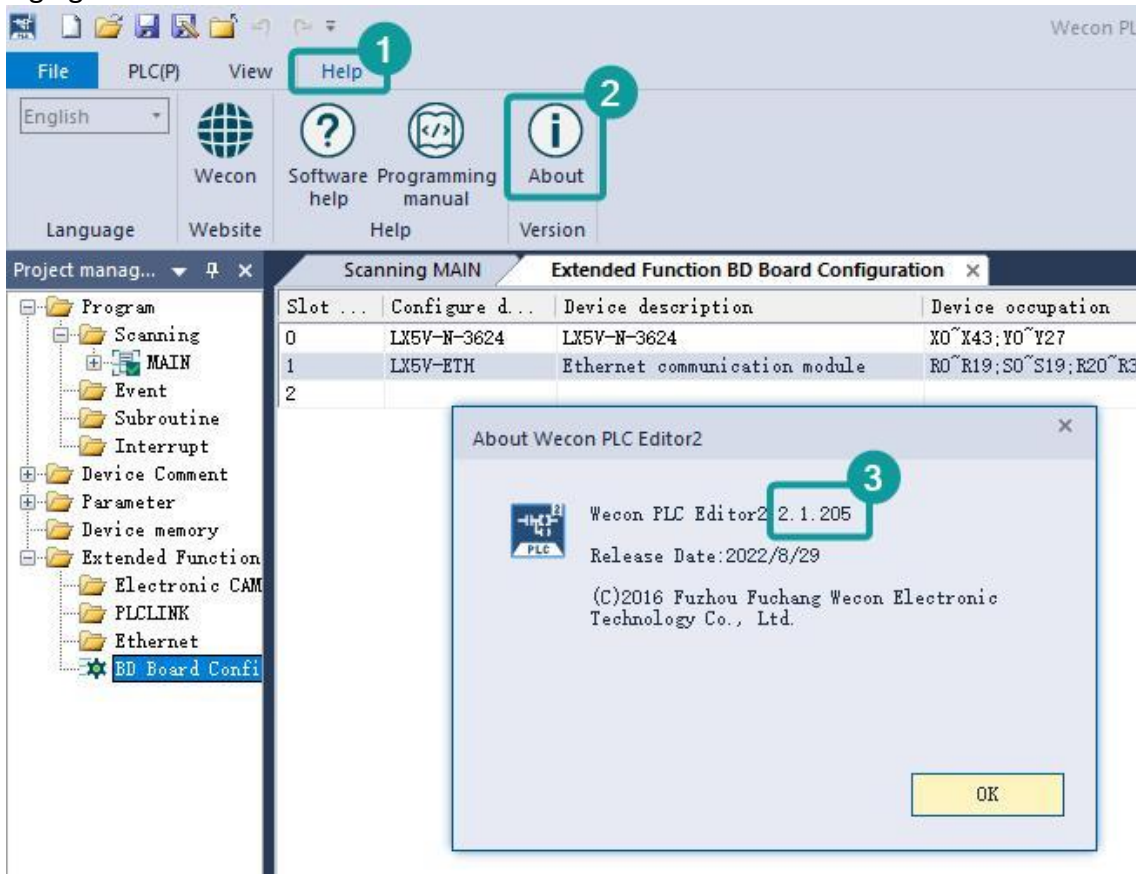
Wecon PL

File PLC(P) View Help

1

2

English

Wecon

Software help

Programming manual

About

Language Website Help Version

Project manag... ▾ ⅹ

Scanning MAIN

Extended Function BD Board Configuration ×

Program
Scanning
MAIN
Event
Subroutine
Interrupt
Device Comment
Parameter
Device memory
Extended Function
Electronic CAM
PLCLINK
Ethernet
BD Board Confi

| Slot ... | Configure d... | Device description | Device occupation |
|---|---|---|---|
| 0 | LX5V-N-3624 | LX5V-N-3624 | X0~X43;Y0~Y27 |
| 1 | LX5V-ETH | Ethernet communication module | R0~R19;S0~S19;R20~R3 |
| 2 | | | |

About Wecon PLC Editor2

3

PLC

Wecon PLC Editor2 2.1.205

Release Date:2022/8/29

(C)2016 Fuzhou Fuchang Wecon Electronic Technology Co., Ltd.

OK